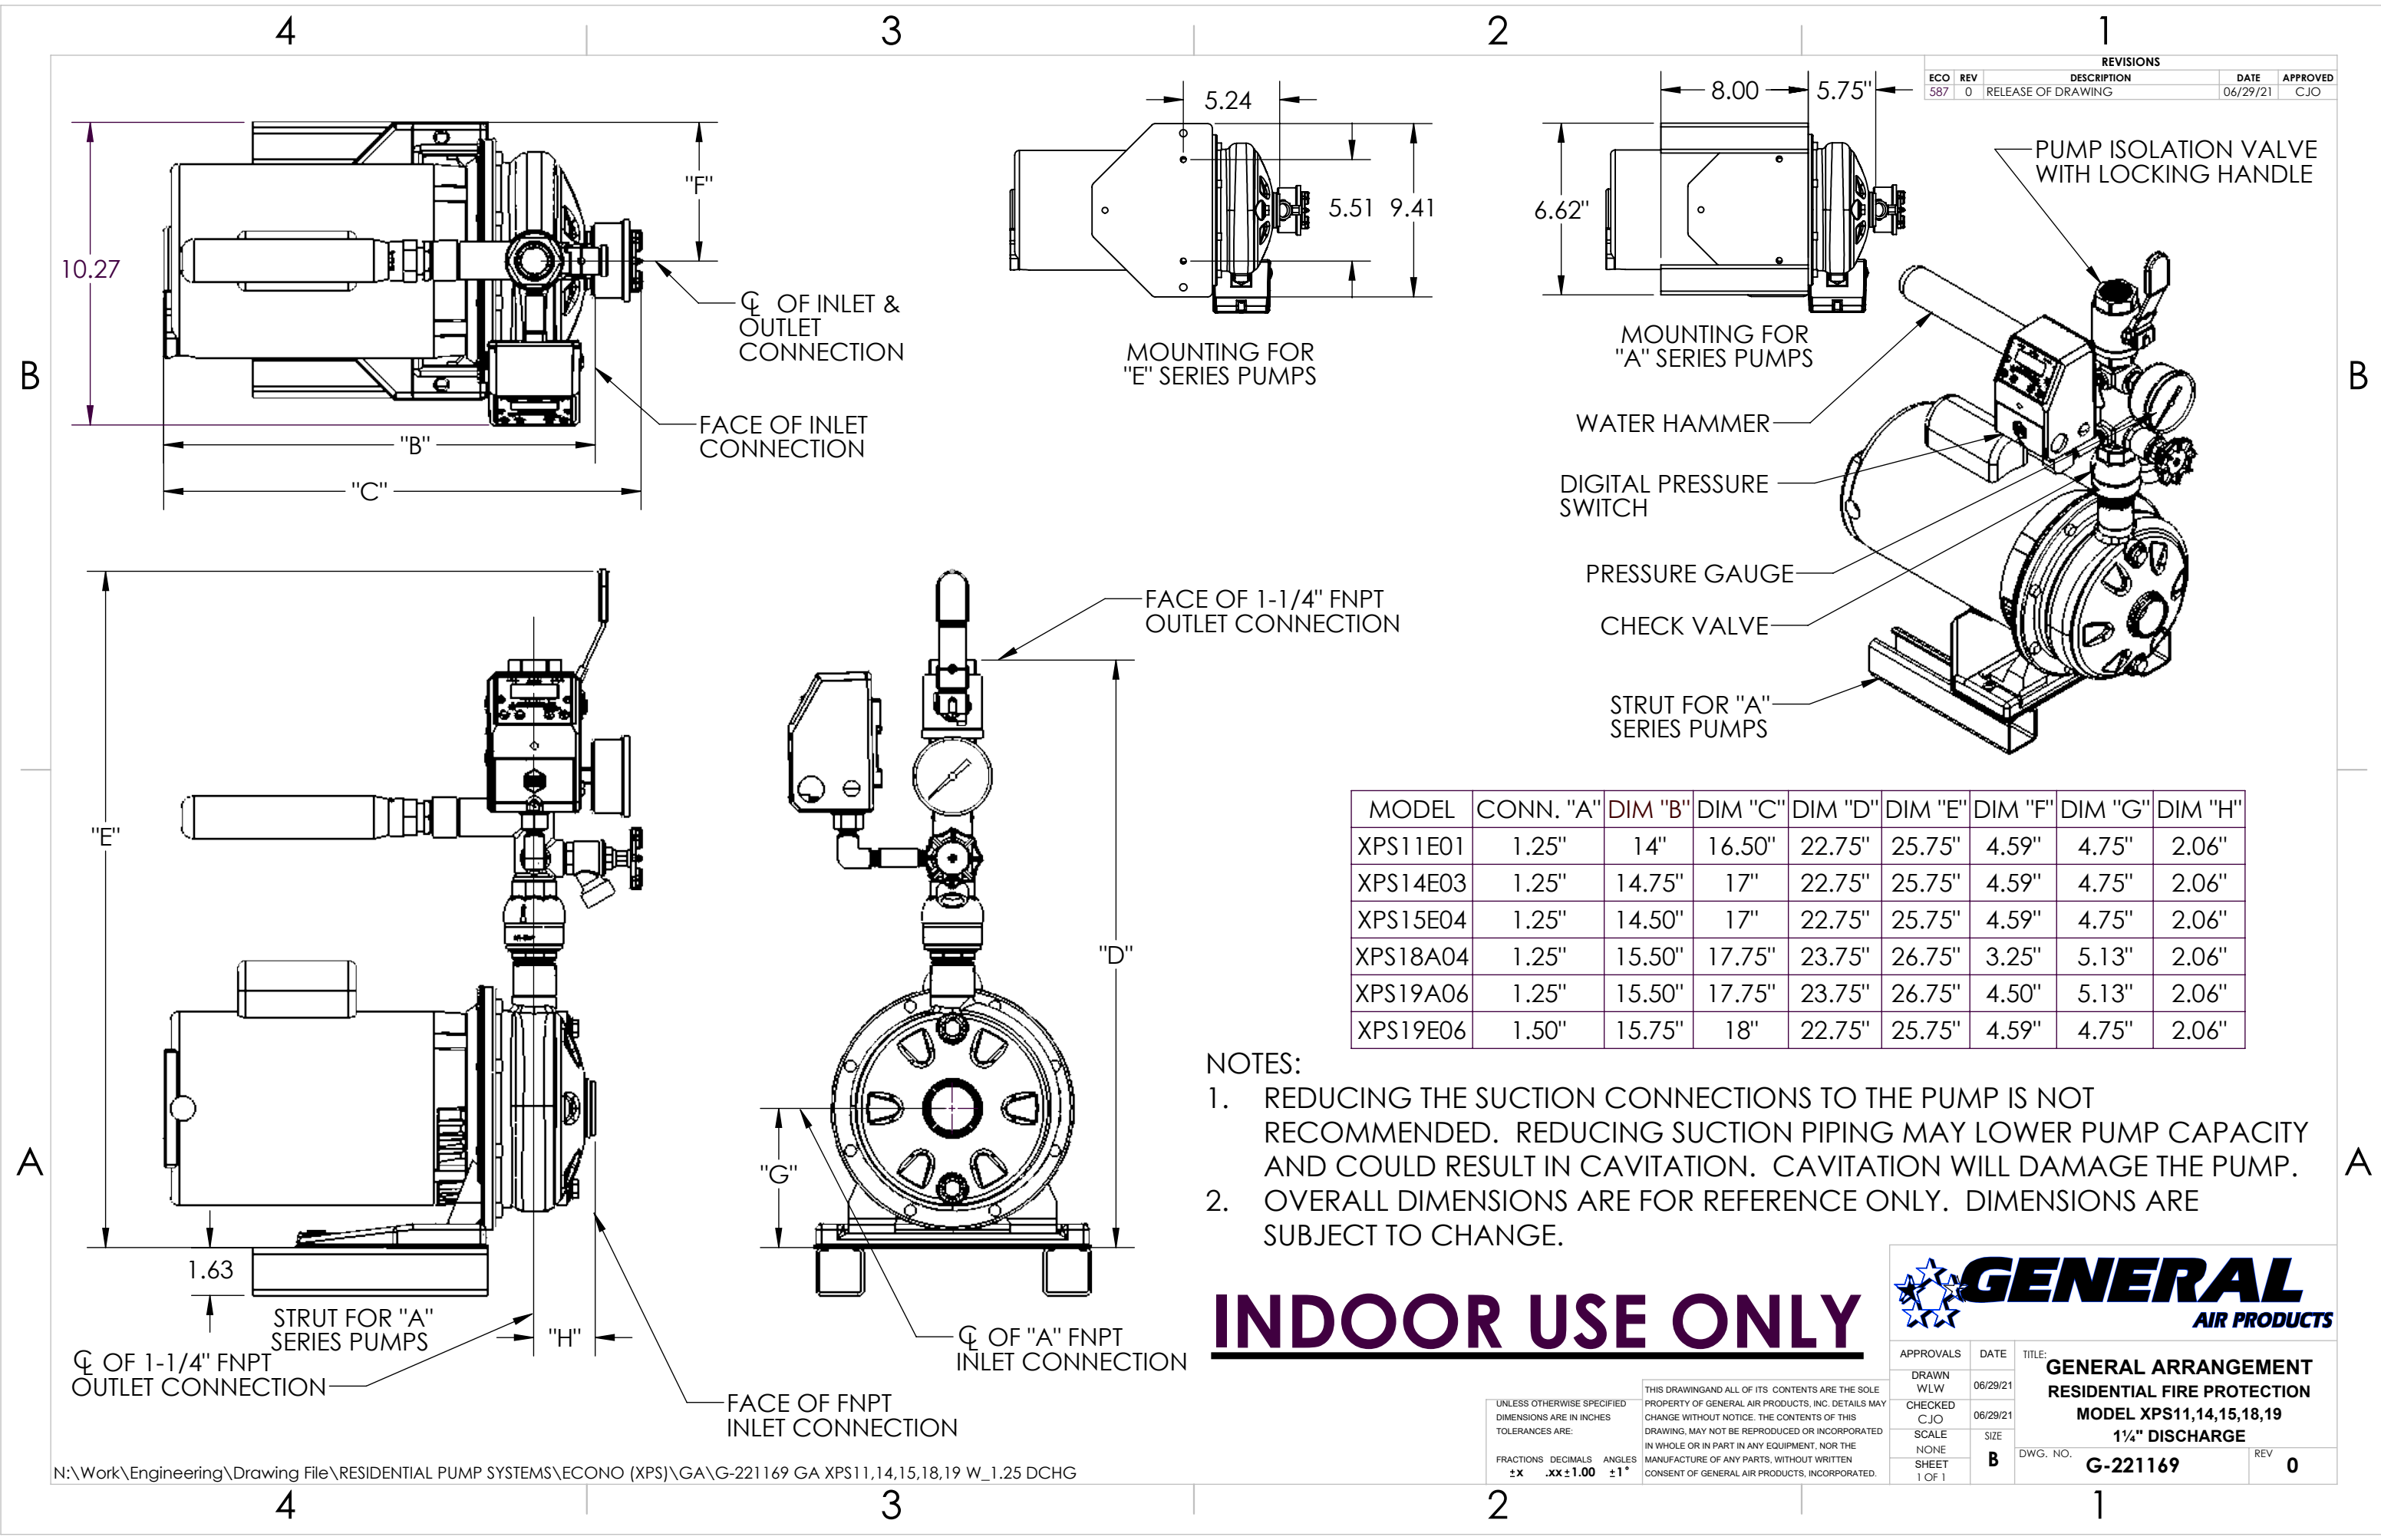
4 3 2 1

REVISIONS

| ECO | REV | DESCRIPTION | DATE | APPROVED |
|---|---|---|---|---|
| 587 | 0 | RELEASE OF DRAWING | 06/29/21 | CJO |

10.27
"F"
℄ OF INLET & OUTLET CONNECTION
FACE OF INLET CONNECTION
"B"
"C"

5.24
5.51
9.41
MOUNTING FOR "E" SERIES PUMPS

8.00
5.75"
6.62"
MOUNTING FOR "A" SERIES PUMPS

PUMP ISOLATION VALVE WITH LOCKING HANDLE
WATER HAMMER
DIGITAL PRESSURE SWITCH
PRESSURE GAUGE
CHECK VALVE
STRUT FOR "A" SERIES PUMPS

B B

"E"
1.63
STRUT FOR "A" SERIES PUMPS
"H"
℄ OF 1-1/4" FNPT OUTLET CONNECTION
FACE OF FNPT INLET CONNECTION

FACE OF 1-1/4" FNPT OUTLET CONNECTION
"D"
"G"
℄ OF "A" FNPT INLET CONNECTION

| MODEL | CONN. "A" | DIM "B" | DIM "C" | DIM "D" | DIM "E" | DIM "F" | DIM "G" | DIM "H" |
|---|---|---|---|---|---|---|---|---|
| XPS11E01 | 1.25" | 14" | 16.50" | 22.75" | 25.75" | 4.59" | 4.75" | 2.06" |
| XPS14E03 | 1.25" | 14.75" | 17" | 22.75" | 25.75" | 4.59" | 4.75" | 2.06" |
| XPS15E04 | 1.25" | 14.50" | 17" | 22.75" | 25.75" | 4.59" | 4.75" | 2.06" |
| XPS18A04 | 1.25" | 15.50" | 17.75" | 23.75" | 26.75" | 3.25" | 5.13" | 2.06" |
| XPS19A06 | 1.25" | 15.50" | 17.75" | 23.75" | 26.75" | 4.50" | 5.13" | 2.06" |
| XPS19E06 | 1.50" | 15.75" | 18" | 22.75" | 25.75" | 4.59" | 4.75" | 2.06" |

NOTES:
1. REDUCING THE SUCTION CONNECTIONS TO THE PUMP IS NOT RECOMMENDED. REDUCING SUCTION PIPING MAY LOWER PUMP CAPACITY AND COULD RESULT IN CAVITATION. CAVITATION WILL DAMAGE THE PUMP.
2. OVERALL DIMENSIONS ARE FOR REFERENCE ONLY. DIMENSIONS ARE SUBJECT TO CHANGE.

A A

INDOOR USE ONLY

GENERAL AIR PRODUCTS

UNLESS OTHERWISE SPECIFIED DIMENSIONS ARE IN INCHES TOLERANCES ARE:
FRACTIONS ±X DECIMALS .XX±1.00 ANGLES ±1°

THIS DRAWINGAND ALL OF ITS CONTENTS ARE THE SOLE PROPERTY OF GENERAL AIR PRODUCTS, INC. DETAILS MAY CHANGE WITHOUT NOTICE. THE CONTENTS OF THIS DRAWING, MAY NOT BE REPRODUCED OR INCORPORATED IN WHOLE OR IN PART IN ANY EQUIPMENT, NOR THE MANUFACTURE OF ANY PARTS, WITHOUT WRITTEN CONSENT OF GENERAL AIR PRODUCTS, INCORPORATED.

APPROVALS DATE
DRAWN WLW 06/29/21
CHECKED CJO 06/29/21
SCALE NONE SIZE B
SHEET 1 OF 1
TITLE: GENERAL ARRANGEMENT RESIDENTIAL FIRE PROTECTION MODEL XPS11,14,15,18,19 1¼" DISCHARGE
DWG. NO. G-221169 REV 0

N:\Work\Engineering\Drawing File\RESIDENTIAL PUMP SYSTEMS\ECONO (XPS)\GA\G-221169 GA XPS11,14,15,18,19 W_1.25 DCHG

4 3 2 1